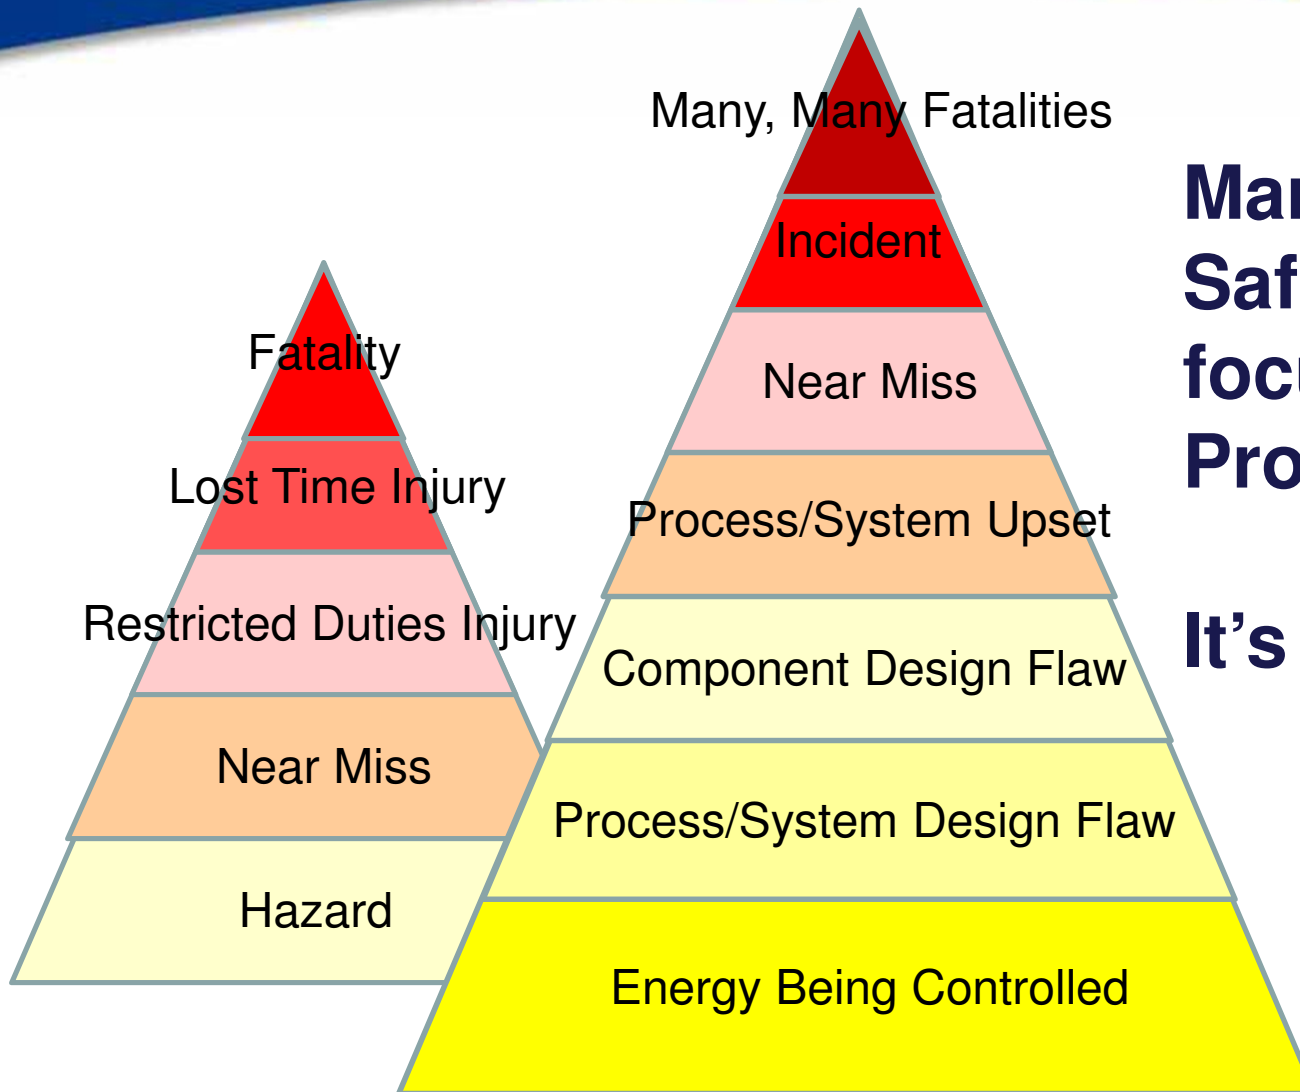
Fatality
Lost Time Injury
Restricted Duties Injury
Near Miss
Hazard

Many, Many Fatalities
Incident
Near Miss
Process/System Upset
Component Design Flaw
Process/System Design Flaw
Energy Being Controlled

Ma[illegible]
Saf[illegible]
foc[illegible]
Pro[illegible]

It's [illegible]